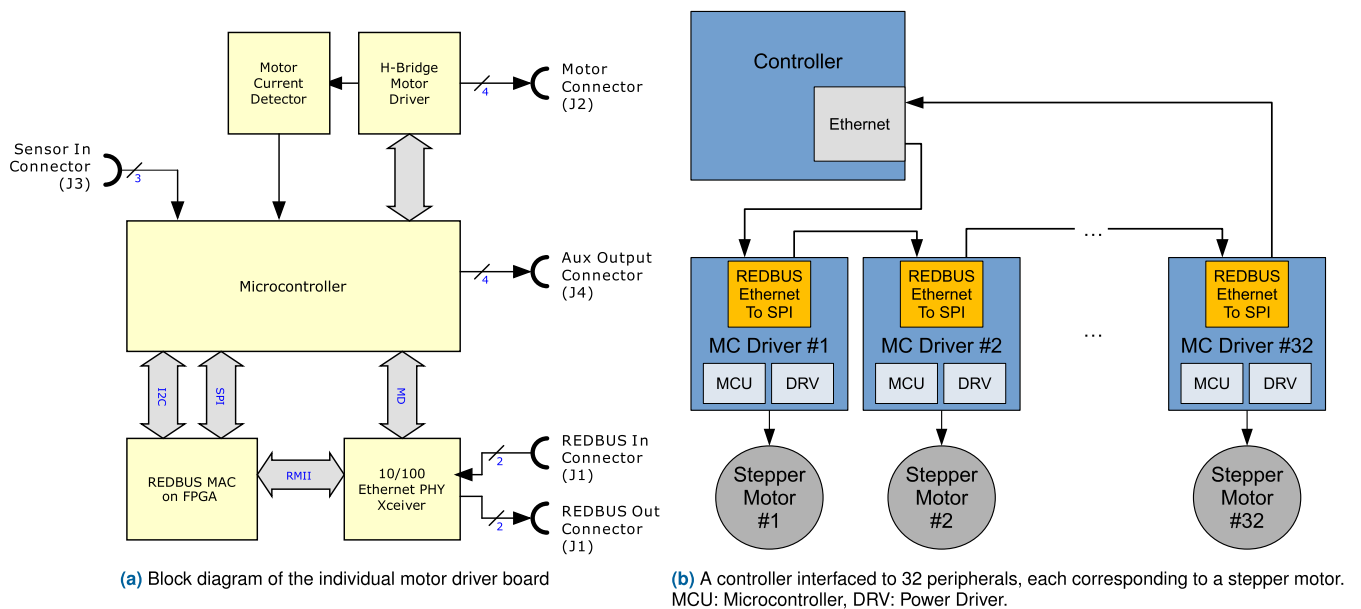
Motor Current Detector

H-Bridge Motor Driver

4

Motor Connector (J2)

Sensor In Connector (J3)

3

Microcontroller

Aux Output Connector (J4)

4

I2C

SPI

MD

REDBUS MAC on FPGA

RMII

10/100 Ethernet PHY Xceiver

REDBUS In Connector (J1)

2

REDBUS Out Connector (J1)

2

(a) Block diagram of the individual motor driver board

Controller

Ethernet

...

REDBUS Ethernet To SPI

MC Driver #1

MCU

DRV

Stepper Motor #1

REDBUS Ethernet To SPI

MC Driver #2

MCU

DRV

Stepper Motor #2

...

REDBUS Ethernet To SPI

MC Driver #32

MCU

DRV

Stepper Motor #32

(b) A controller interfaced to 32 peripherals, each corresponding to a stepper motor. MCU: Microcontroller, DRV: Power Driver.